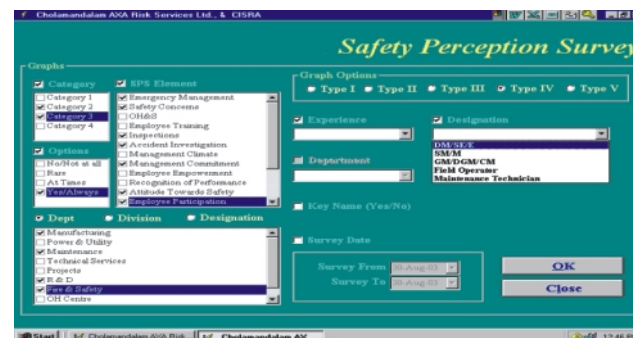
Cholamandalam AXA Risk Services Ltd., & CISRA

Safety Perception Survey

Graphs

Category
Category 1
Category 2
Category 3
Category 4

SPS Element
Emergency Management
Safety Concerns
OH&S
Employee Training
Inspections
Accident Investigation
Management Climate
Management Commitment
Employee Empowerment
Recognition of Performance
Attitude Towards Safety
Employee Participation

Options
No/Not at all
Rare
At Times
Yes/Always

Dept
Division
Designation

Manufacturing
Power & Utility
Maintenance
Technical Services
Projects
R & D
Fire & Safety
OH Centre

Graph Options
Type I
Type II
Type III
Type IV
Type V

Experience

Designation
DM/SE/E
SM/M
GM/DGM/CM
Field Operator
Maintenance Technician

Department

Key Name (Yes/No)

Survey Date

Survey From 30-Aug-03
Survey To 30-Aug-03

OK
Close

Start
Cholamandalam AXA Risk
Cholamandalam AX
12:46 PM